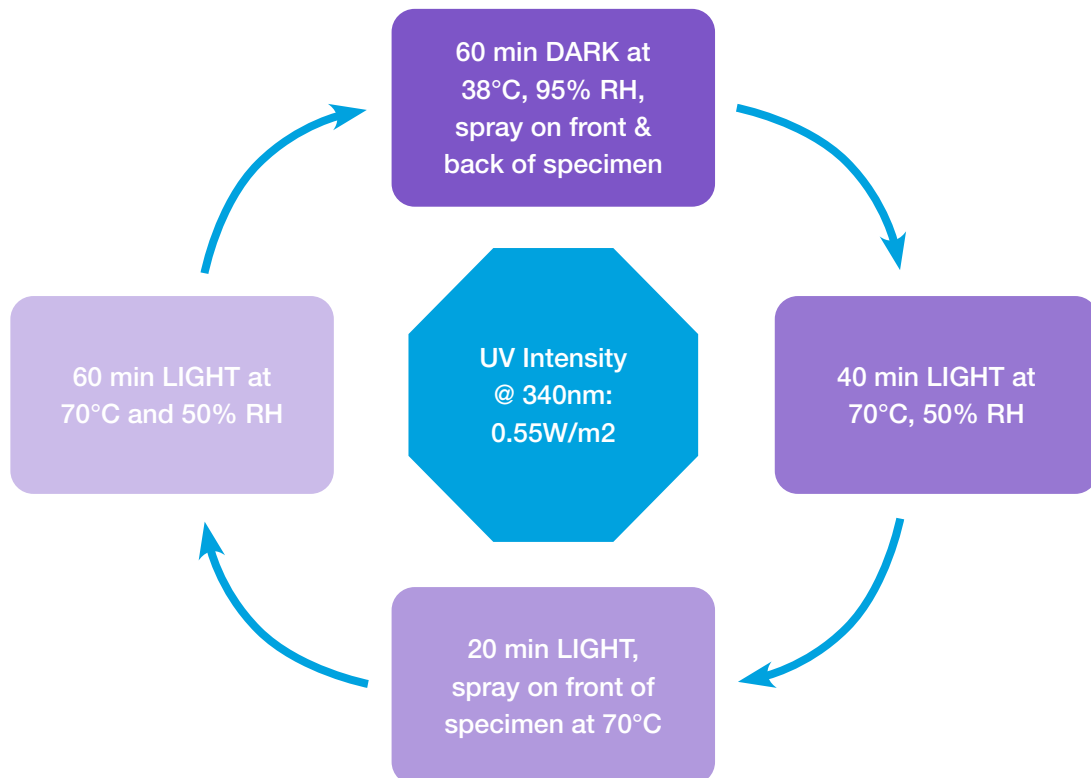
60 min DARK at 38°C, 95% RH, spray on front & back of specimen

60 min LIGHT at 70°C and 50% RH

UV Intensity @ 340nm: 0.55W/m2

40 min LIGHT at 70°C, 50% RH

20 min LIGHT, spray on front of specimen at 70°C